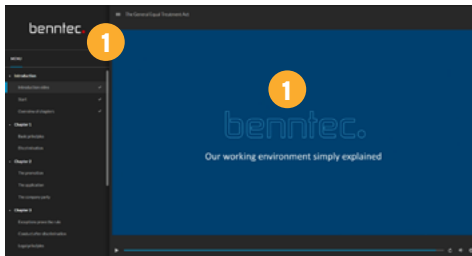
benntec.

1

MENU

Introduction

Introduction video

Start

Overview of chapters

Chapter 1

Basic principles

Discrimination

Chapter 2

The procedure

The application

The company party

Chapter 3

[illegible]

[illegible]

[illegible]

The General Equal Treatment Act

1

benntec.

Our working environment simply explained